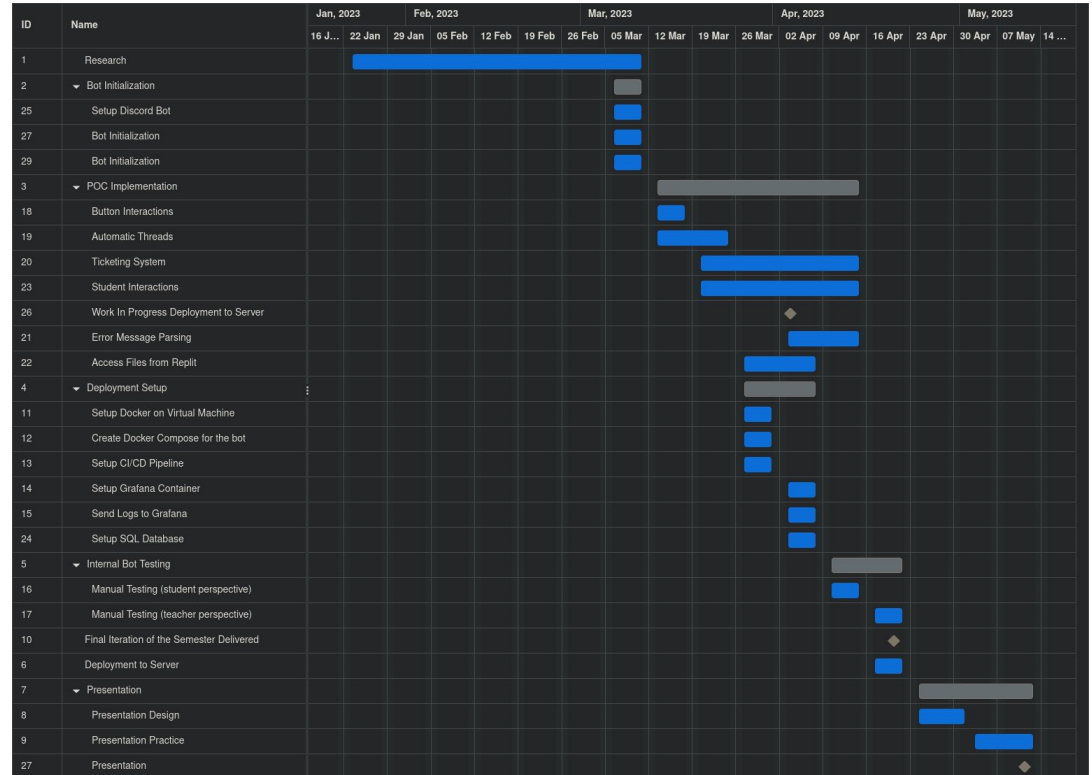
| ID | Name | Jan, 2023 16 J... | 22 Jan | 29 Jan | Feb, 2023 05 Feb | 12 Feb | 19 Feb | 26 Feb | Mar, 2023 05 Mar | 12 Mar | 19 Mar | 26 Mar | Apr, 2023 02 Apr | 09 Apr | 16 Apr | 23 Apr | May, 2023 30 Apr | 07 May | 14 ... |
|---|---|---|---|---|---|---|---|---|---|---|---|---|---|---|---|---|---|---|---|
| 1 | Research | | | | | | | | | | | | | | | | | | |
| 2 | Bot Initialization | | | | | | | | | | | | | | | | | | |
| 25 | Setup Discord Bot | | | | | | | | | | | | | | | | | | |
| 27 | Bot Initialization | | | | | | | | | | | | | | | | | | |
| 29 | Bot Initialization | | | | | | | | | | | | | | | | | | |
| 3 | POC Implementation | | | | | | | | | | | | | | | | | | |
| 18 | Button Interactions | | | | | | | | | | | | | | | | | | |
| 19 | Automatic Threads | | | | | | | | | | | | | | | | | | |
| 20 | Ticketing System | | | | | | | | | | | | | | | | | | |
| 23 | Student Interactions | | | | | | | | | | | | | | | | | | |
| 26 | Work In Progress Deployment to Server | | | | | | | | | | | | | | | | | | |
| 21 | Error Message Parsing | | | | | | | | | | | | | | | | | | |
| 22 | Access Files from Replit | | | | | | | | | | | | | | | | | | |
| 4 | Deployment Setup | | | | | | | | | | | | | | | | | | |
| 11 | Setup Docker on Virtual Machine | | | | | | | | | | | | | | | | | | |
| 12 | Create Docker Compose for the bot | | | | | | | | | | | | | | | | | | |
| 13 | Setup CI/CD Pipeline | | | | | | | | | | | | | | | | | | |
| 14 | Setup Grafana Container | | | | | | | | | | | | | | | | | | |
| 15 | Send Logs to Grafana | | | | | | | | | | | | | | | | | | |
| 24 | Setup SQL Database | | | | | | | | | | | | | | | | | | |
| 5 | Internal Bot Testing | | | | | | | | | | | | | | | | | | |
| 16 | Manual Testing (student perspective) | | | | | | | | | | | | | | | | | | |
| 17 | Manual Testing (teacher perspective) | | | | | | | | | | | | | | | | | | |
| 10 | Final Iteration of the Semester Delivered | | | | | | | | | | | | | | | | | | |
| 6 | Deployment to Server | | | | | | | | | | | | | | | | | | |
| 7 | Presentation | | | | | | | | | | | | | | | | | | |
| 8 | Presentation Design | | | | | | | | | | | | | | | | | | |
| 9 | Presentation Practice | | | | | | | | | | | | | | | | | | |
| 27 | Presentation | | | | | | | | | | | | | | | | | | |